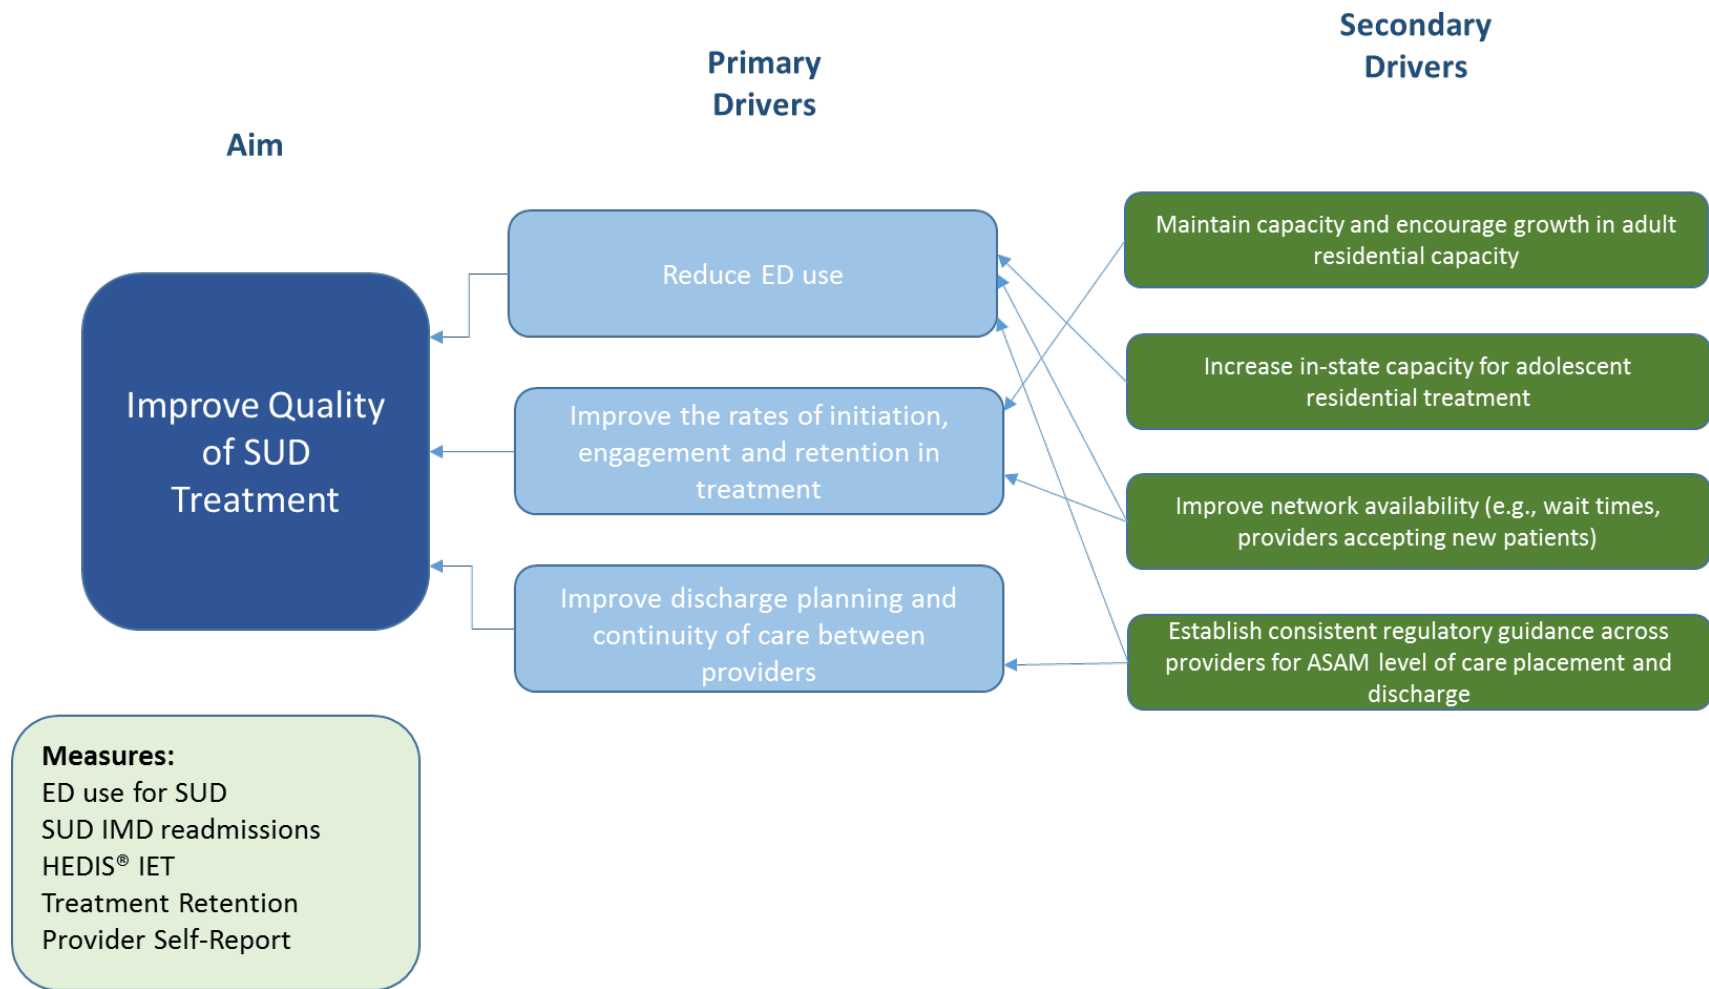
Aim

Primary Drivers

Secondary Drivers

Improve Quality of SUD Treatment

Reduce ED use

Improve the rates of initiation, engagement and retention in treatment

Improve discharge planning and continuity of care between providers

Maintain capacity and encourage growth in adult residential capacity

Increase in-state capacity for adolescent residential treatment

Improve network availability (e.g., wait times, providers accepting new patients)

Establish consistent regulatory guidance across providers for ASAM level of care placement and discharge

Measures:
ED use for SUD
SUD IMD readmissions
HEDIS® IET
Treatment Retention
Provider Self-Report